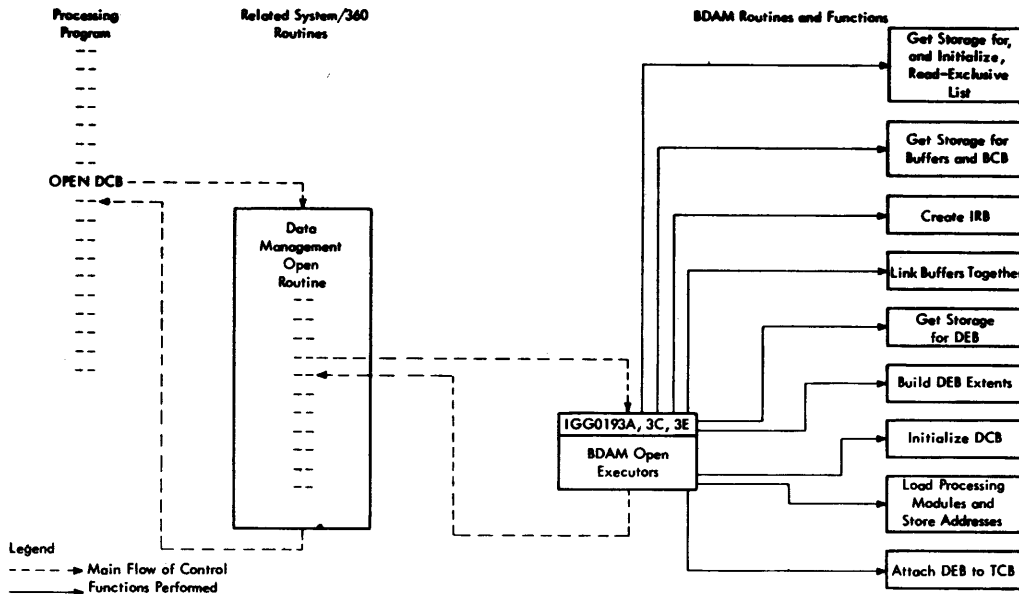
Processing Program

Related System/360 Routines

BDAM Routines and Functions

OPEN DCB

Data Management Open Routine

IGG0193A, 3C, 3E

BDAM Open Executors

Get Storage for, and Initialize, Read-Exclusive List

Get Storage for Buffers and BCB

Create IRB

Link Buffers Together

Get Storage for DEB

Build DEB Extents

Initialize DCB

Load Processing Modules and Store Addresses

Attach DEB to TCB

Legend

Main Flow of Control

Functions Performed